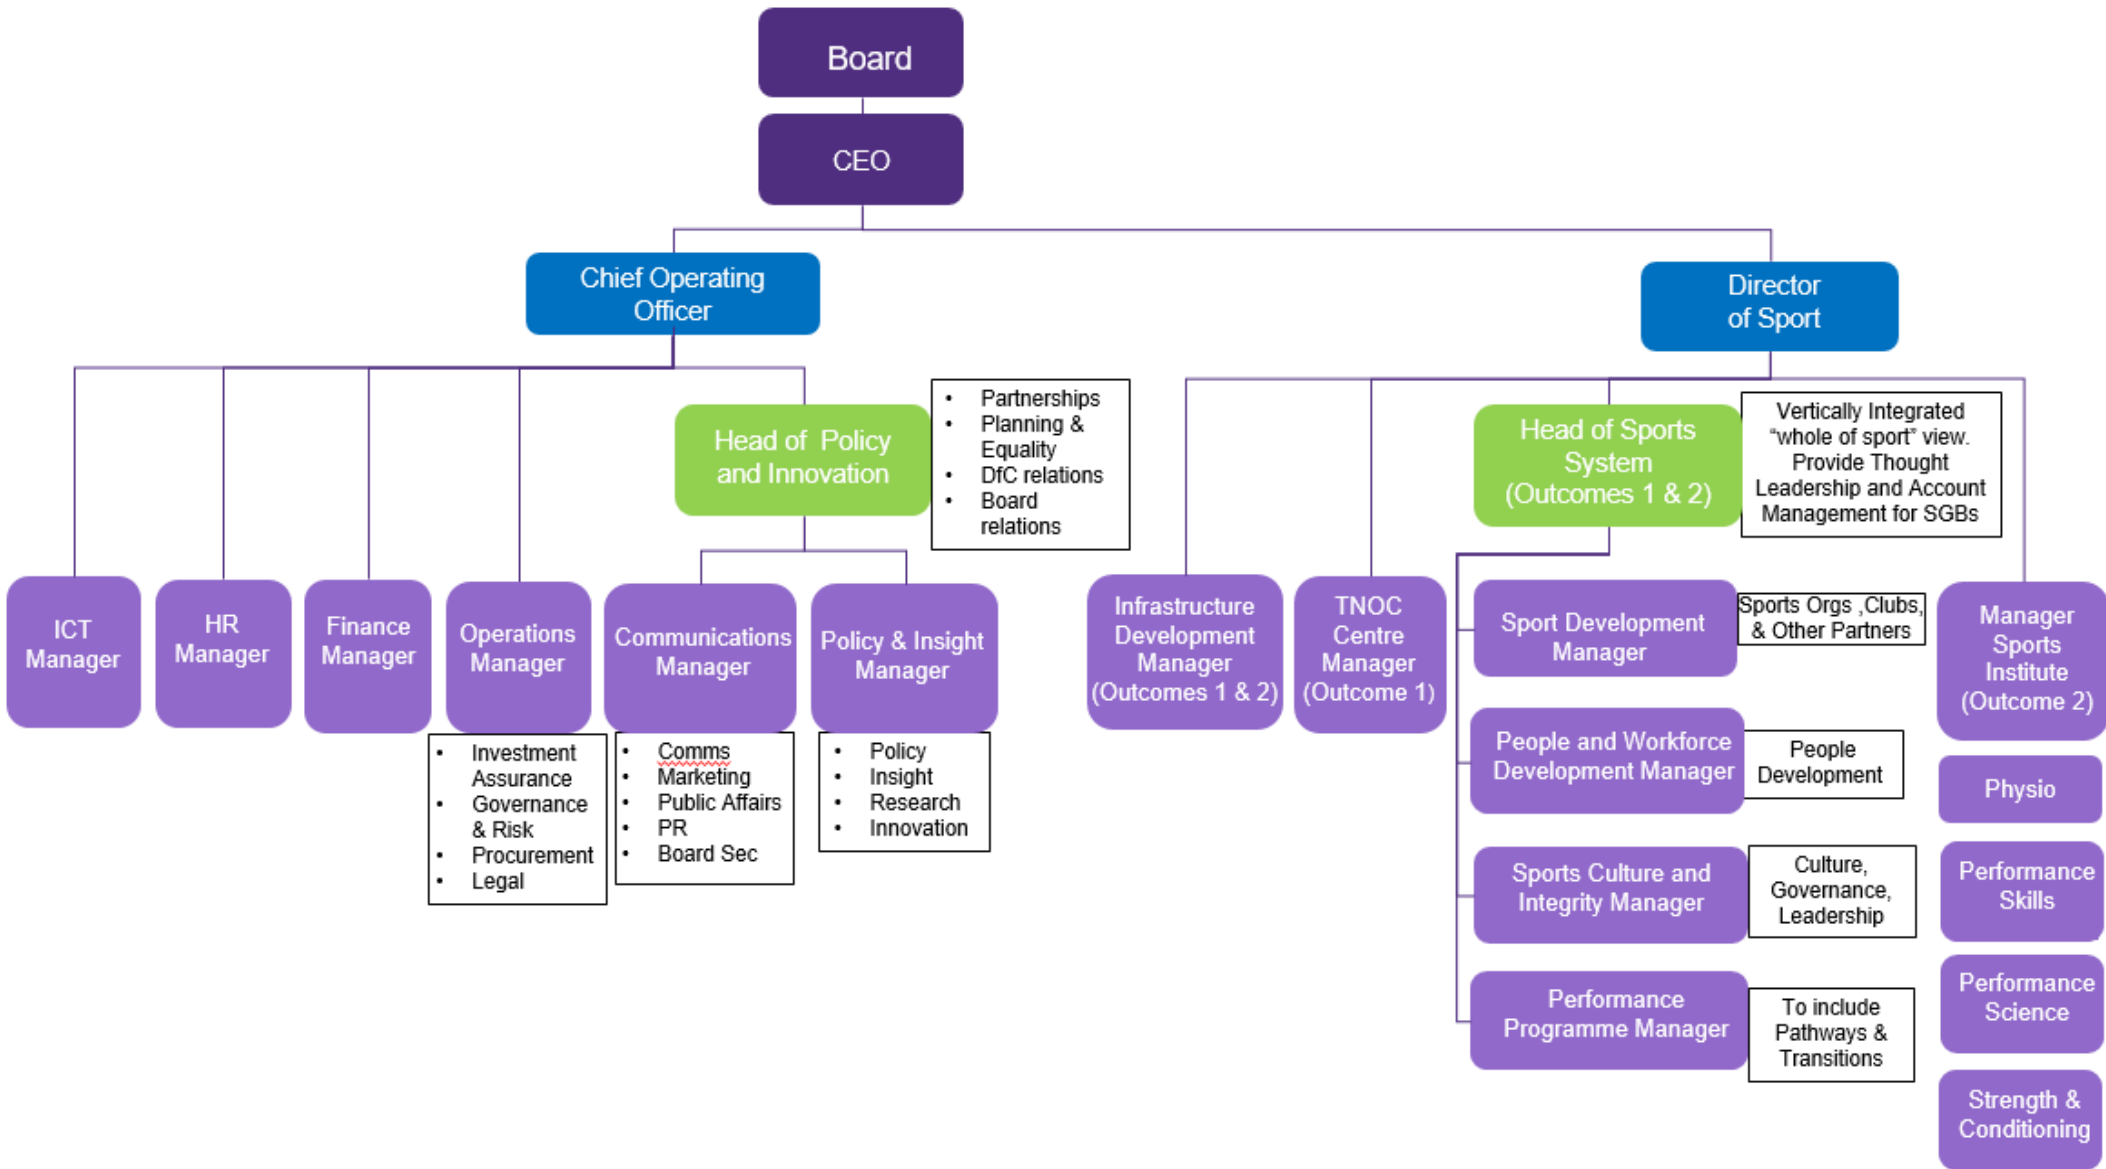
Board

CEO

Chief Operating Officer

Director of Sport

Head of Policy and Innovation

- Partnerships
- Planning & Equality
- DfC relations
- Board relations

Head of Sports System (Outcomes 1 & 2)

Vertically Integrated "whole of sport" view. Provide Thought Leadership and Account Management for SGBs

ICT Manager

HR Manager

Finance Manager

Operations Manager

- Investment Assurance
- Governance & Risk
- Procurement
- Legal

Communications Manager

- Comms
- Marketing
- Public Affairs
- PR
- Board Sec

Policy & Insight Manager

- Policy
- Insight
- Research
- Innovation

Infrastructure Development Manager (Outcomes 1 & 2)

TNOC Centre Manager (Outcome 1)

Sport Development Manager

Sports Orgs ,Clubs, & Other Partners

People and Workforce Development Manager

People Development

Sports Culture and Integrity Manager

Culture, Governance, Leadership

Performance Programme Manager

To include Pathways & Transitions

Manager Sports Institute (Outcome 2)

Physio

Performance Skills

Performance Science

Strength & Conditioning